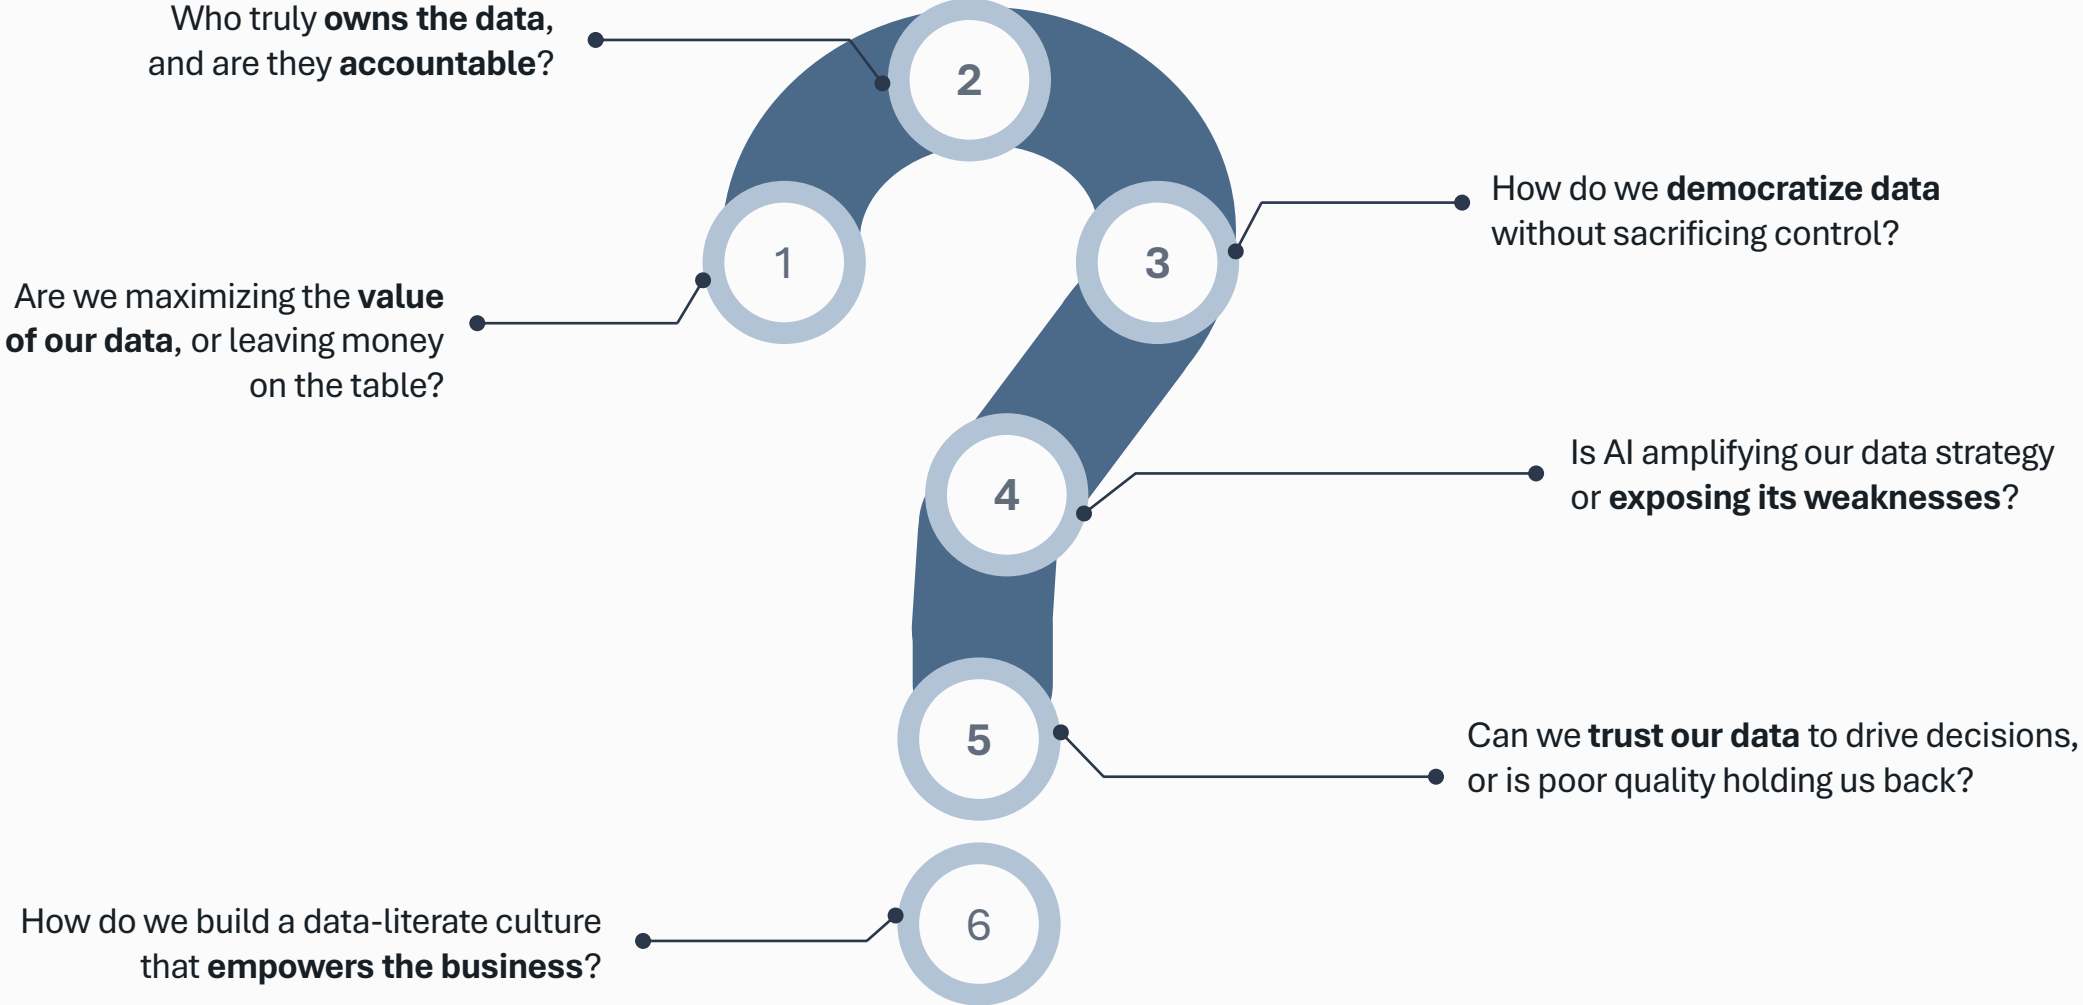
Who truly owns the data, and are they accountable?

2

1

Are we maximizing the value of our data, or leaving money on the table?

3

How do we democratize data without sacrificing control?

4

Is AI amplifying our data strategy or exposing its weaknesses?

5

Can we trust our data to drive decisions, or is poor quality holding us back?

6

How do we build a data-literate culture that empowers the business?